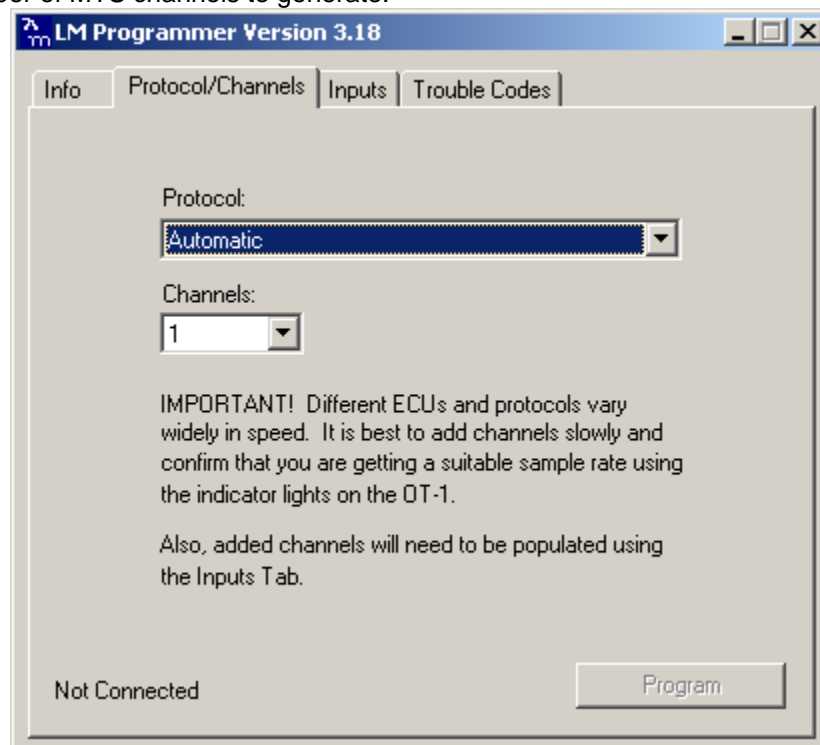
ber of MTS channels to generate.

LM Programmer Version 3.18

Info | Protocol/Channels | Inputs | Trouble Codes

Protocol:
Automatic

Channels:
1

IMPORTANT! Different ECUs and protocols vary widely in speed. It is best to add channels slowly and confirm that you are getting a suitable sample rate using the indicator lights on the OT-1.

Also, added channels will need to be populated using the Inputs Tab.

Not Connected

Program